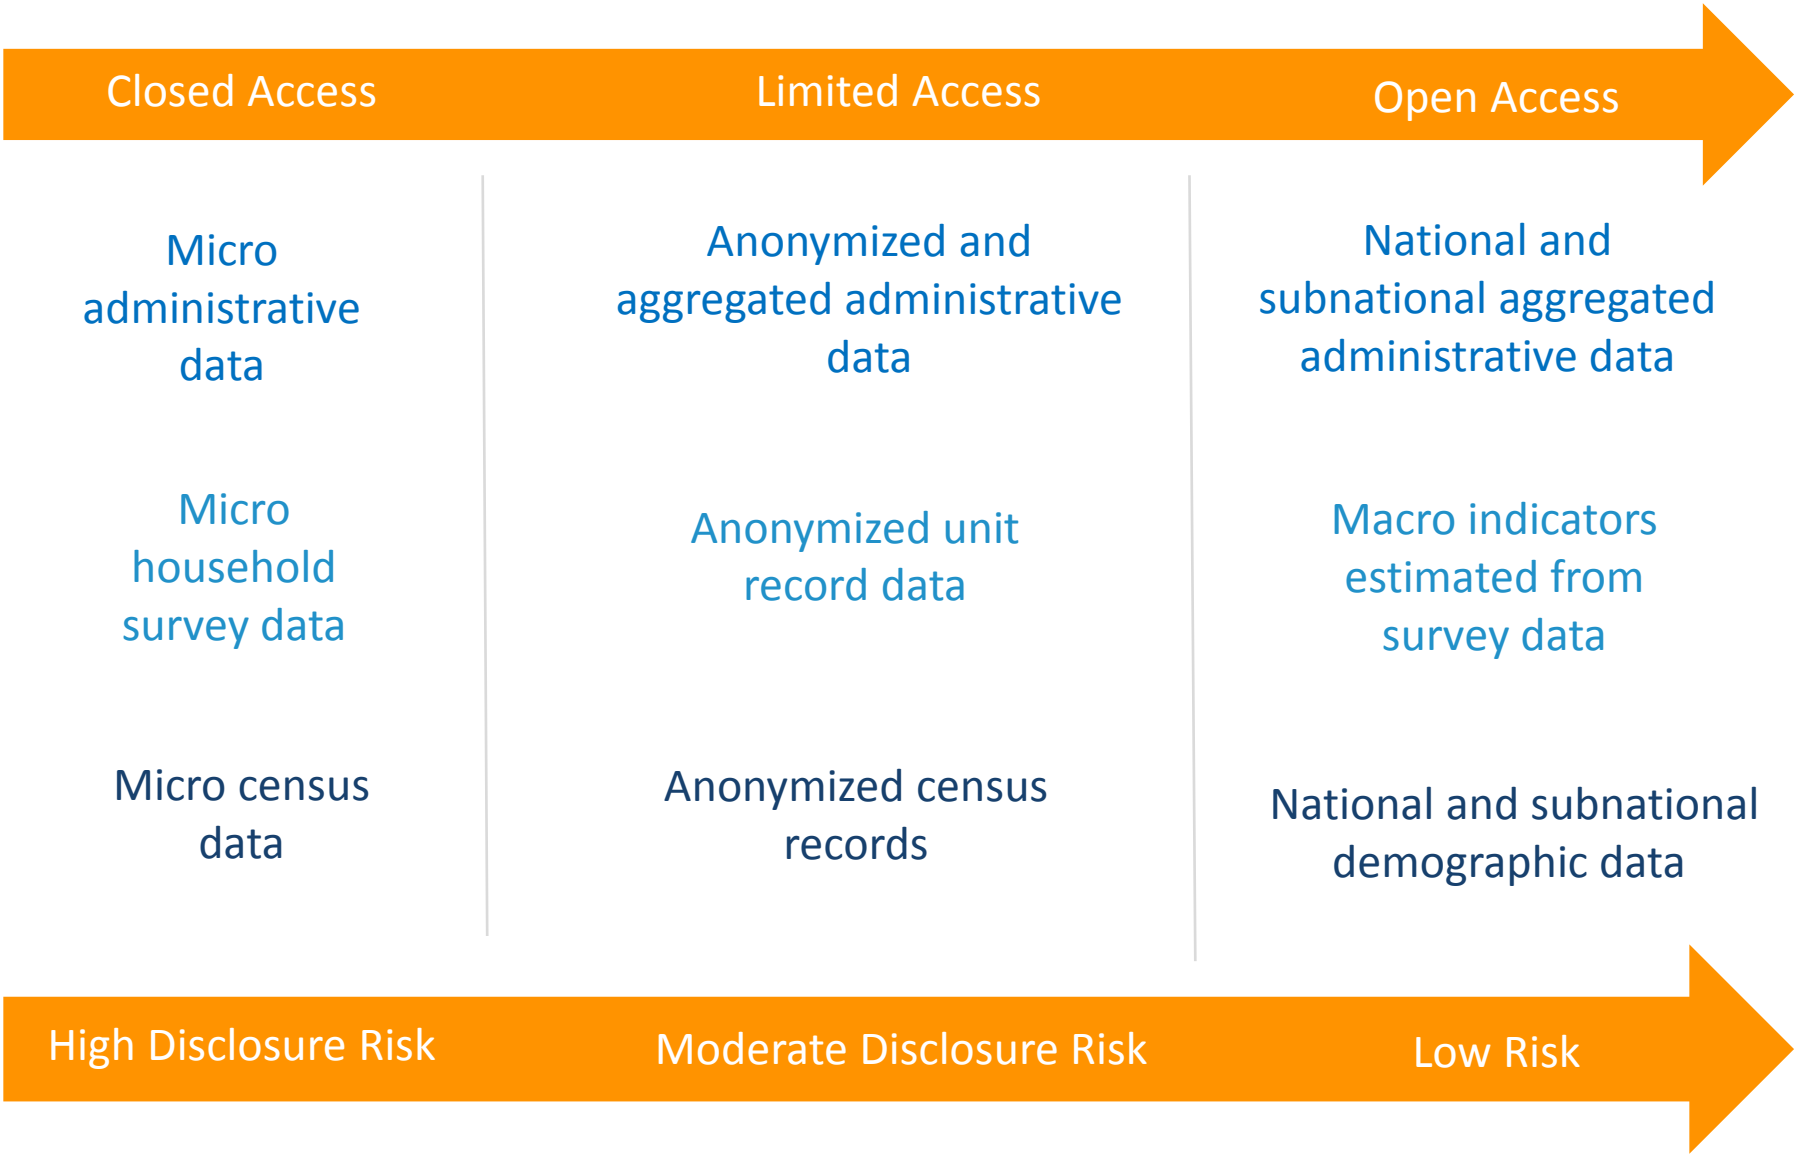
Closed Access

Limited Access

Open Access

| Closed Access | Limited Access | Open Access |
|---|---|---|
| Micro administrative data | Anonymized and aggregated administrative data | National and subnational aggregated administrative data |
| Micro household survey data | Anonymized unit record data | Macro indicators estimated from survey data |
| Micro census data | Anonymized census records | National and subnational demographic data |

High Disclosure Risk

Moderate Disclosure Risk

Low Risk